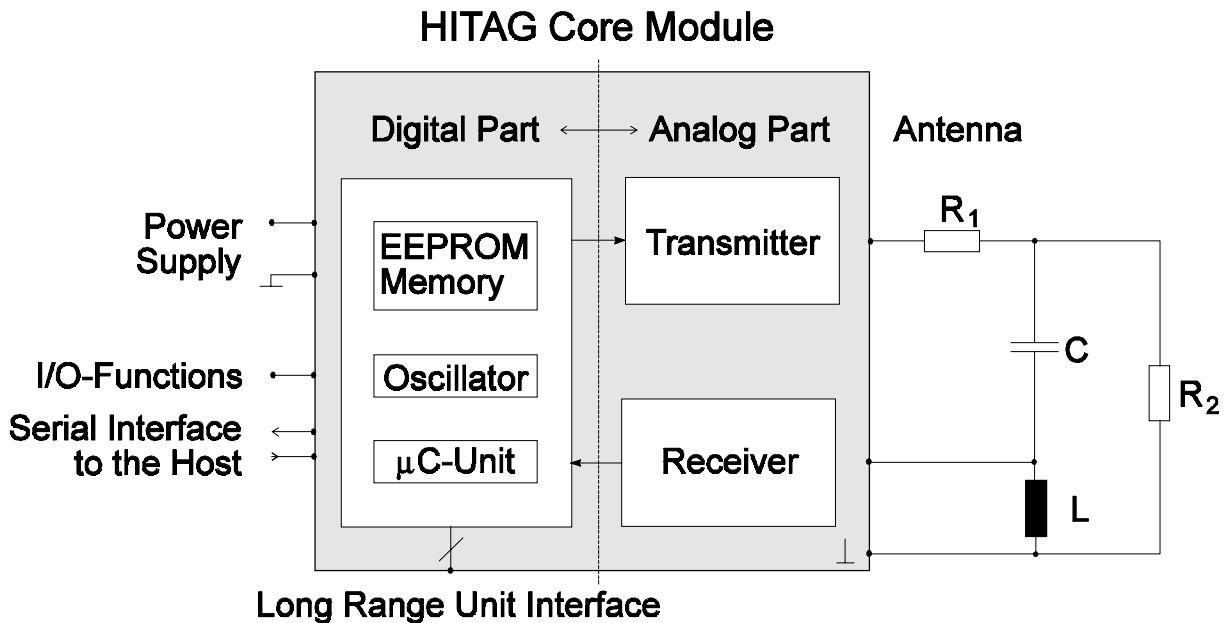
HITAG Core Module

Digital Part

Analog Part

Antenna

Power Supply

EEPROM Memory

Transmitter

$R_1$

I/O-Functions

Oscillator

C

$R_2$

Serial Interface to the Host

$\mu$C-Unit

Receiver

L

Long Range Unit Interface